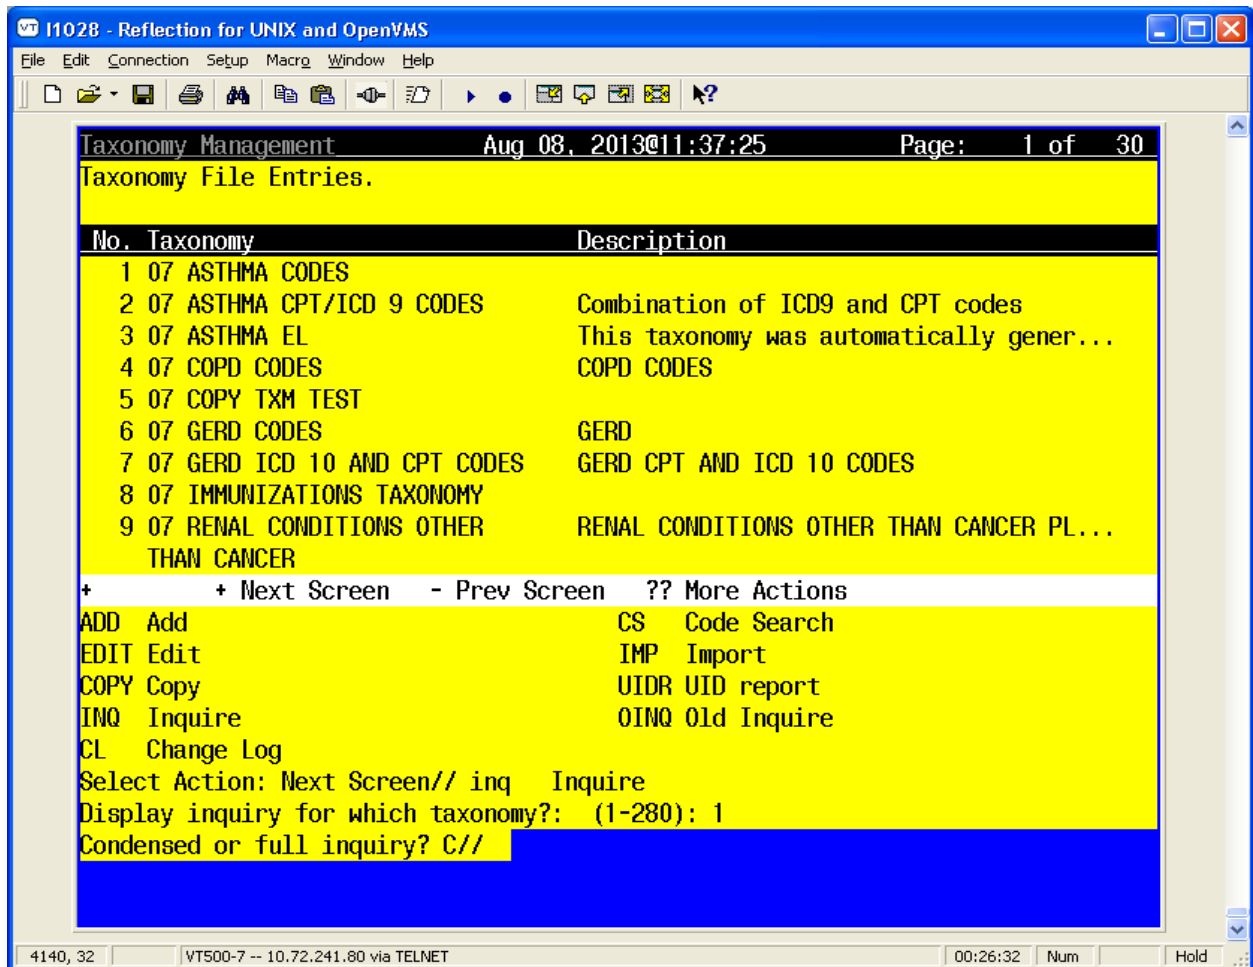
I1028 - Reflection for UNIX and OpenVMS

File Edit Connection Setup Macro Window Help

Taxonomy Management Aug 08, 2013@11:37:25 Page: 1 of 30
Taxonomy File Entries.

| No. | Taxonomy | Description |
|---|---|---|
| 1 | 07 ASTHMA CODES | |
| 2 | 07 ASTHMA CPT/ICD 9 CODES | Combination of ICD9 and CPT codes |
| 3 | 07 ASTHMA EL | This taxonomy was automatically gener... |
| 4 | 07 COPD CODES | COPD CODES |
| 5 | 07 COPY TXM TEST | |
| 6 | 07 GERD CODES | GERD |
| 7 | 07 GERD ICD 10 AND CPT CODES | GERD CPT AND ICD 10 CODES |
| 8 | 07 IMMUNIZATIONS TAXONOMY | |
| 9 | 07 RENAL CONDITIONS OTHER THAN CANCER | RENAL CONDITIONS OTHER THAN CANCER PL... |

+ + Next Screen - Prev Screen ?? More Actions

ADD Add CS Code Search
EDIT Edit IMP Import
COPY Copy UIDR UID report
INQ Inquire OINQ Old Inquire
CL Change Log

Select Action: Next Screen// inq Inquire
Display inquiry for which taxonomy?: (1-280): 1
Condensed or full inquiry? C//

4140, 32 VT500-7 -- 10.72.241.80 via TELNET 00:26:32 Num Hold